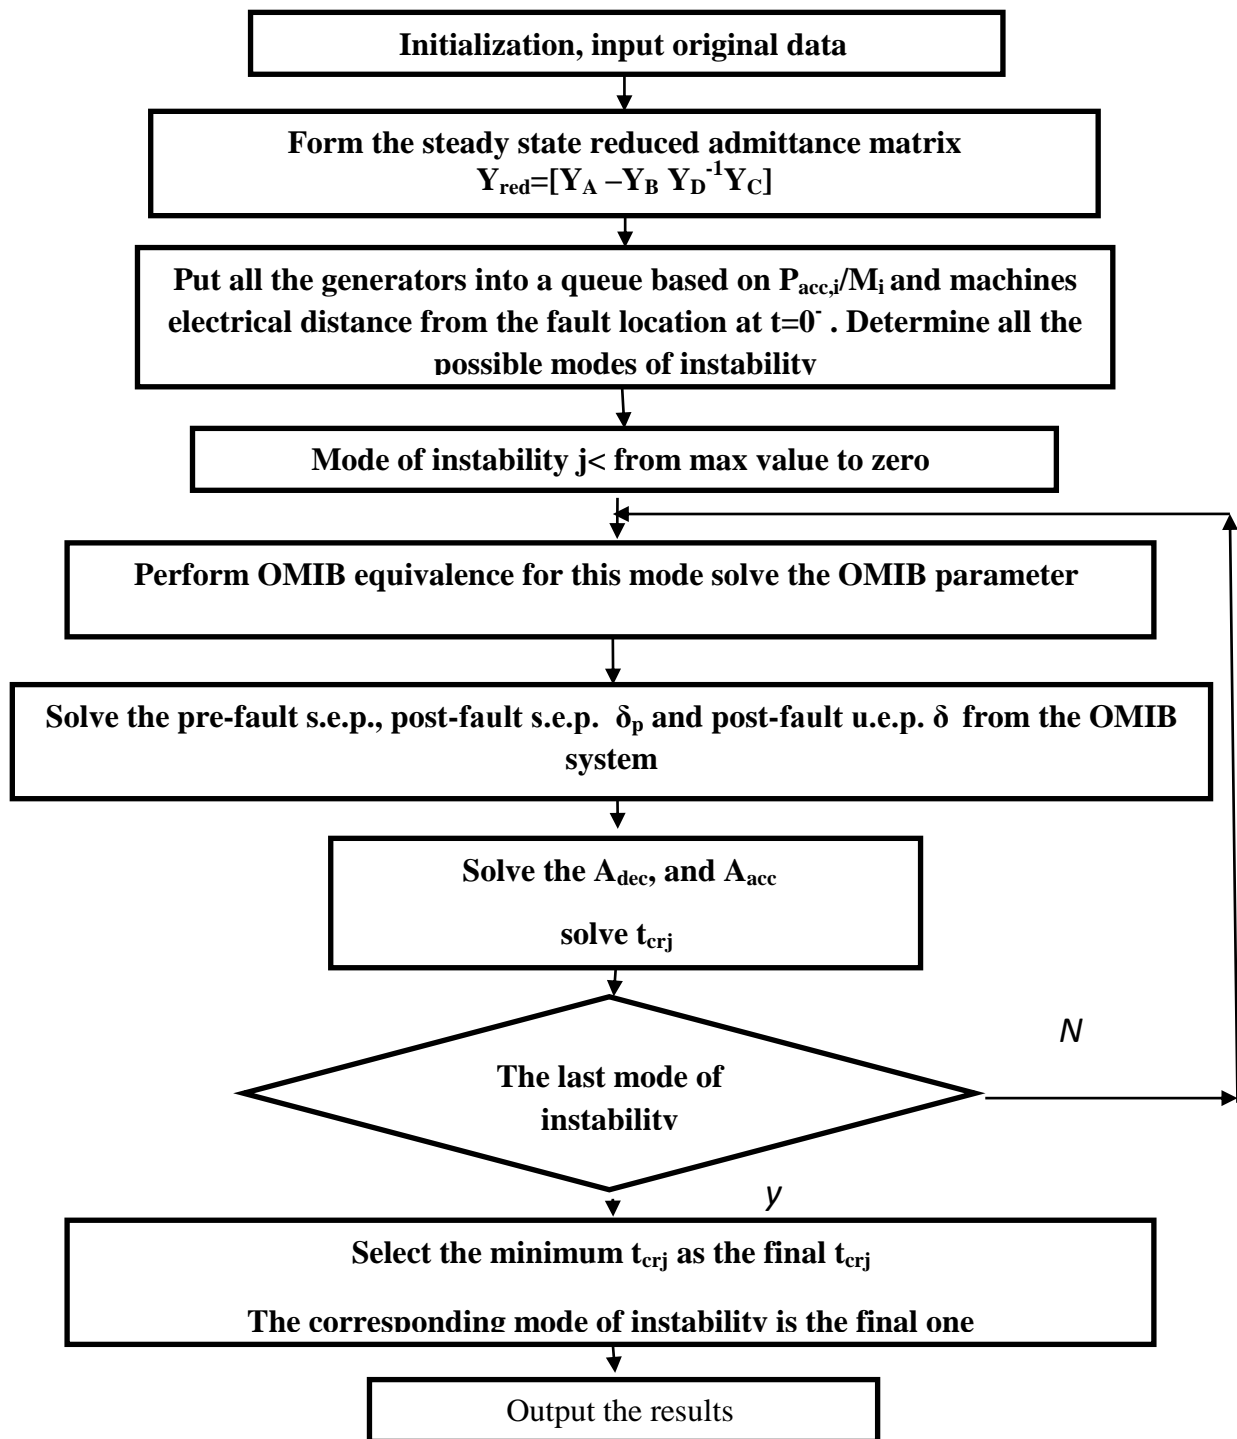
Initialization, input original data

Form the steady state reduced admittance matrix $Y_{red}=[Y_A - Y_B Y_D^{-1} Y_C]$

Put all the generators into a queue based on $P_{acc,i}/M_i$ and machines electrical distance from the fault location at $t=0^-$ . Determine all the possible modes of instability

Mode of instability j< from max value to zero

Perform OMIB equivalence for this mode solve the OMIB parameter

Solve the pre-fault s.e.p., post-fault s.e.p. $\delta_p$ and post-fault u.e.p. $\delta$ from the OMIB system

Solve the $A_{dec}$, and $A_{acc}$

solve $t_{crj}$

The last mode of instability

N

y

Select the minimum $t_{crj}$ as the final $t_{crj}$

The corresponding mode of instability is the final one

Output the results